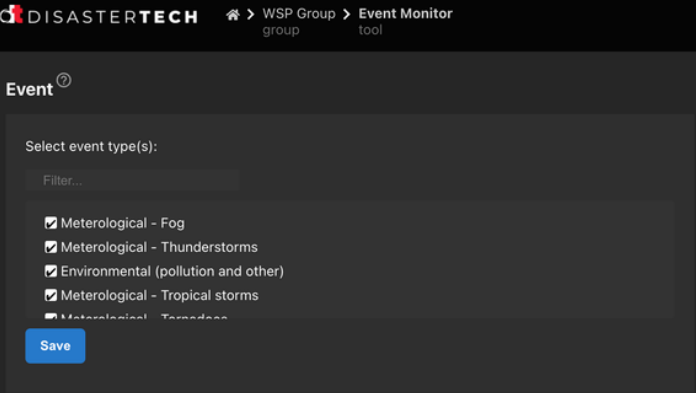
dt DISASTERTECH > WSP Group group > Event Monitor tool

Event ⓘ

Select event type(s):

Filter...

Meterological - Fog
Meterological - Thunderstorms
Environmental (pollution and other)
Meterological - Tropical storms
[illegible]

Save